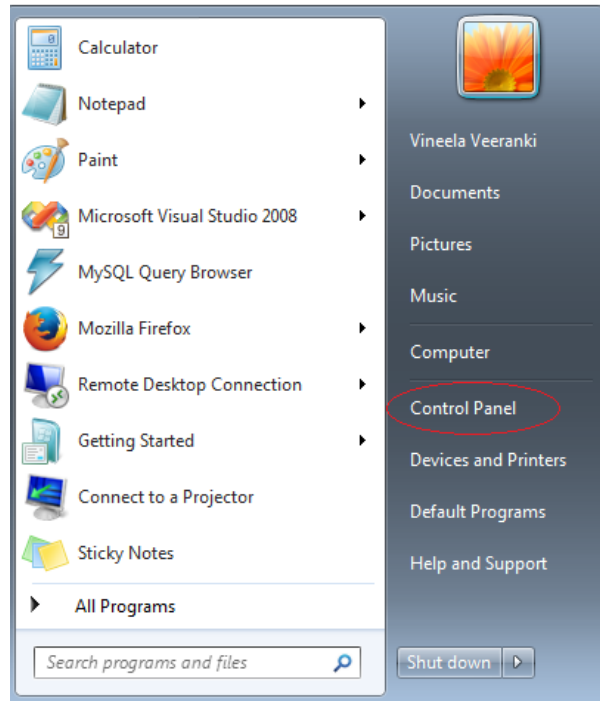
Calculator
Notepad
Paint
Microsoft Visual Studio 2008
MySQL Query Browser
Mozilla Firefox
Remote Desktop Connection
Getting Started
Connect to a Projector
Sticky Notes
All Programs
Search programs and files

Vineela Veeranki
Documents
Pictures
Music
Computer
Control Panel
Devices and Printers
Default Programs
Help and Support
Shut down